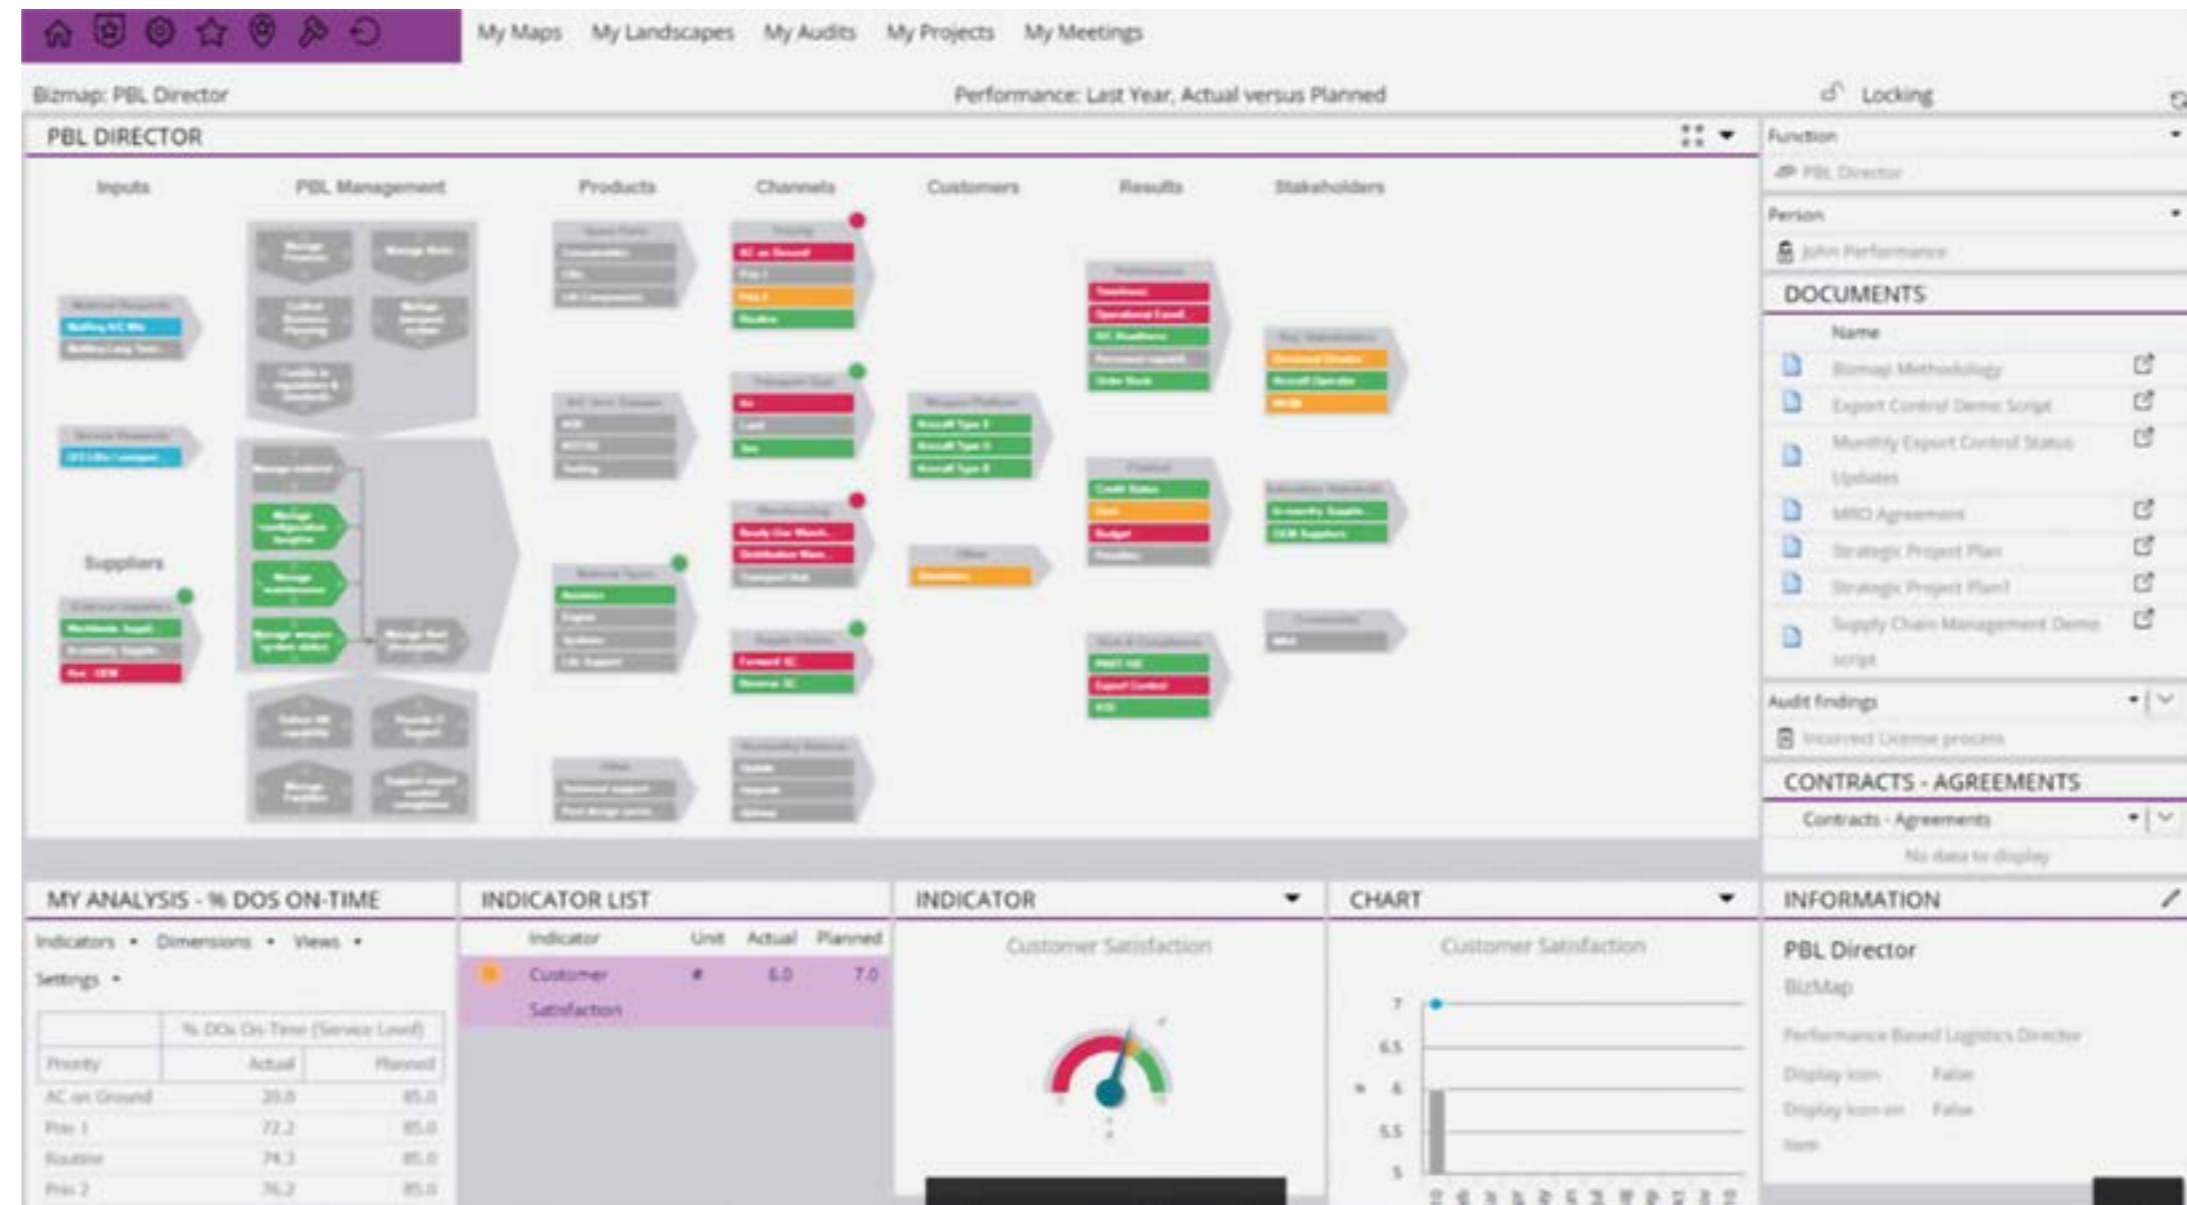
My Maps My Landscapes My Audits My Projects My Meetings

Bizmap: PBL Director

Performance: Last Year, Actual versus Planned

Locking

PBL DIRECTOR

Inputs PBL Management Products Channels Customers Results Stakeholders

Suppliers

Function

PBL Director

Person

John Performance

DOCUMENTS

Name

Bizmap Methodology

Export Control Demo Script

Monthly Export Control Status Updates

MRO Agreement

Strategic Project Plan

Strategic Project Plan1

Supply Chain Management Demo script

Audit findings

Incorrect License process

CONTRACTS - AGREEMENTS

Contracts - Agreements

No data to display

MY ANALYSIS - % DOS ON-TIME

Indicators • Dimensions • Views •

Settings •

| | % DOs On-Time (Service Level) | |
|---|---|---|
| Priority | Actual | Planned |
| AC on Ground | 20.0 | 85.0 |
| Prio 1 | 72.2 | 85.0 |
| Routine | 74.3 | 85.0 |
| Prio 2 | 76.2 | 85.0 |

INDICATOR LIST

| | Indicator | Unit | Actual | Planned |
|---|---|---|---|---|
| | Customer Satisfaction | # | 6.0 | 7.0 |

INDICATOR

Customer Satisfaction

CHART

Customer Satisfaction

7
6.5
6
5.5
5

INFORMATION

PBL Director

BizMap

Performance Based Logistics Director

Display icon False

Display icon on item False